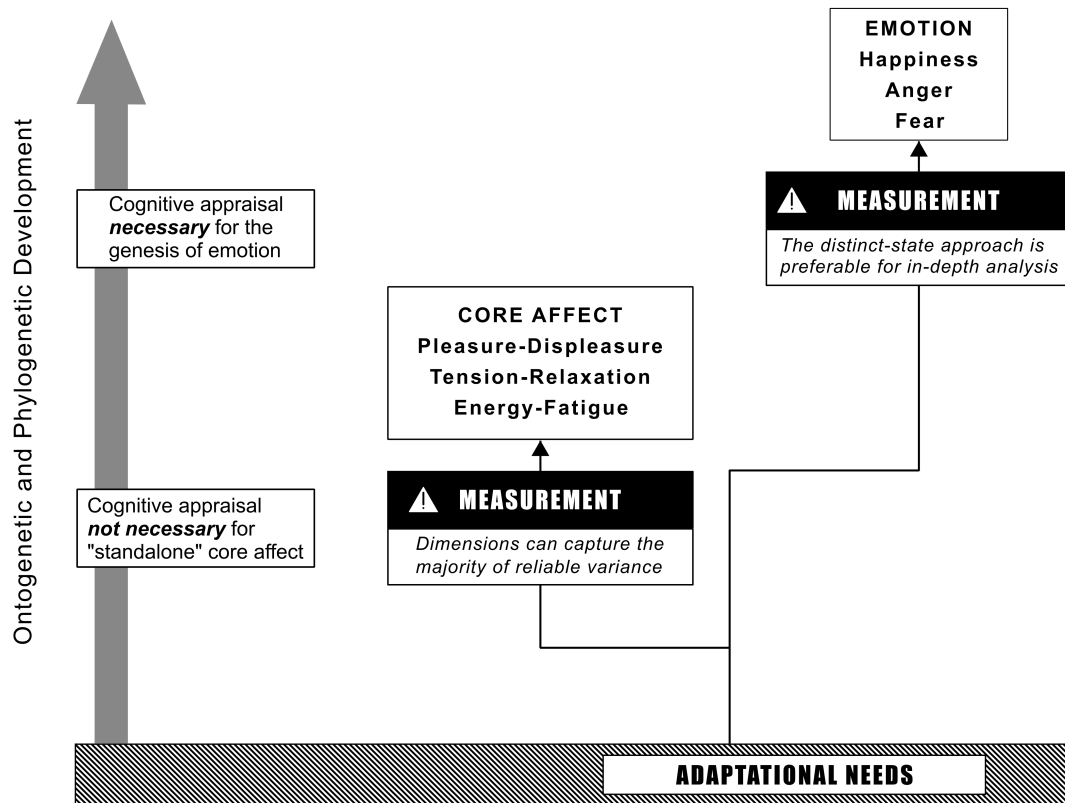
Ontogenetic and Phylogenetic Development

EMOTION
Happiness
Anger
Fear

MEASUREMENT

*The distinct-state approach is preferable for in-depth analysis*

Cognitive appraisal ***necessary*** for the genesis of emotion

CORE AFFECT
Pleasure-Displeasure
Tension-Relaxation
Energy-Fatigue

MEASUREMENT

*Dimensions can capture the majority of reliable variance*

Cognitive appraisal ***not necessary*** for "standalone" core affect

ADAPTATIONAL NEEDS